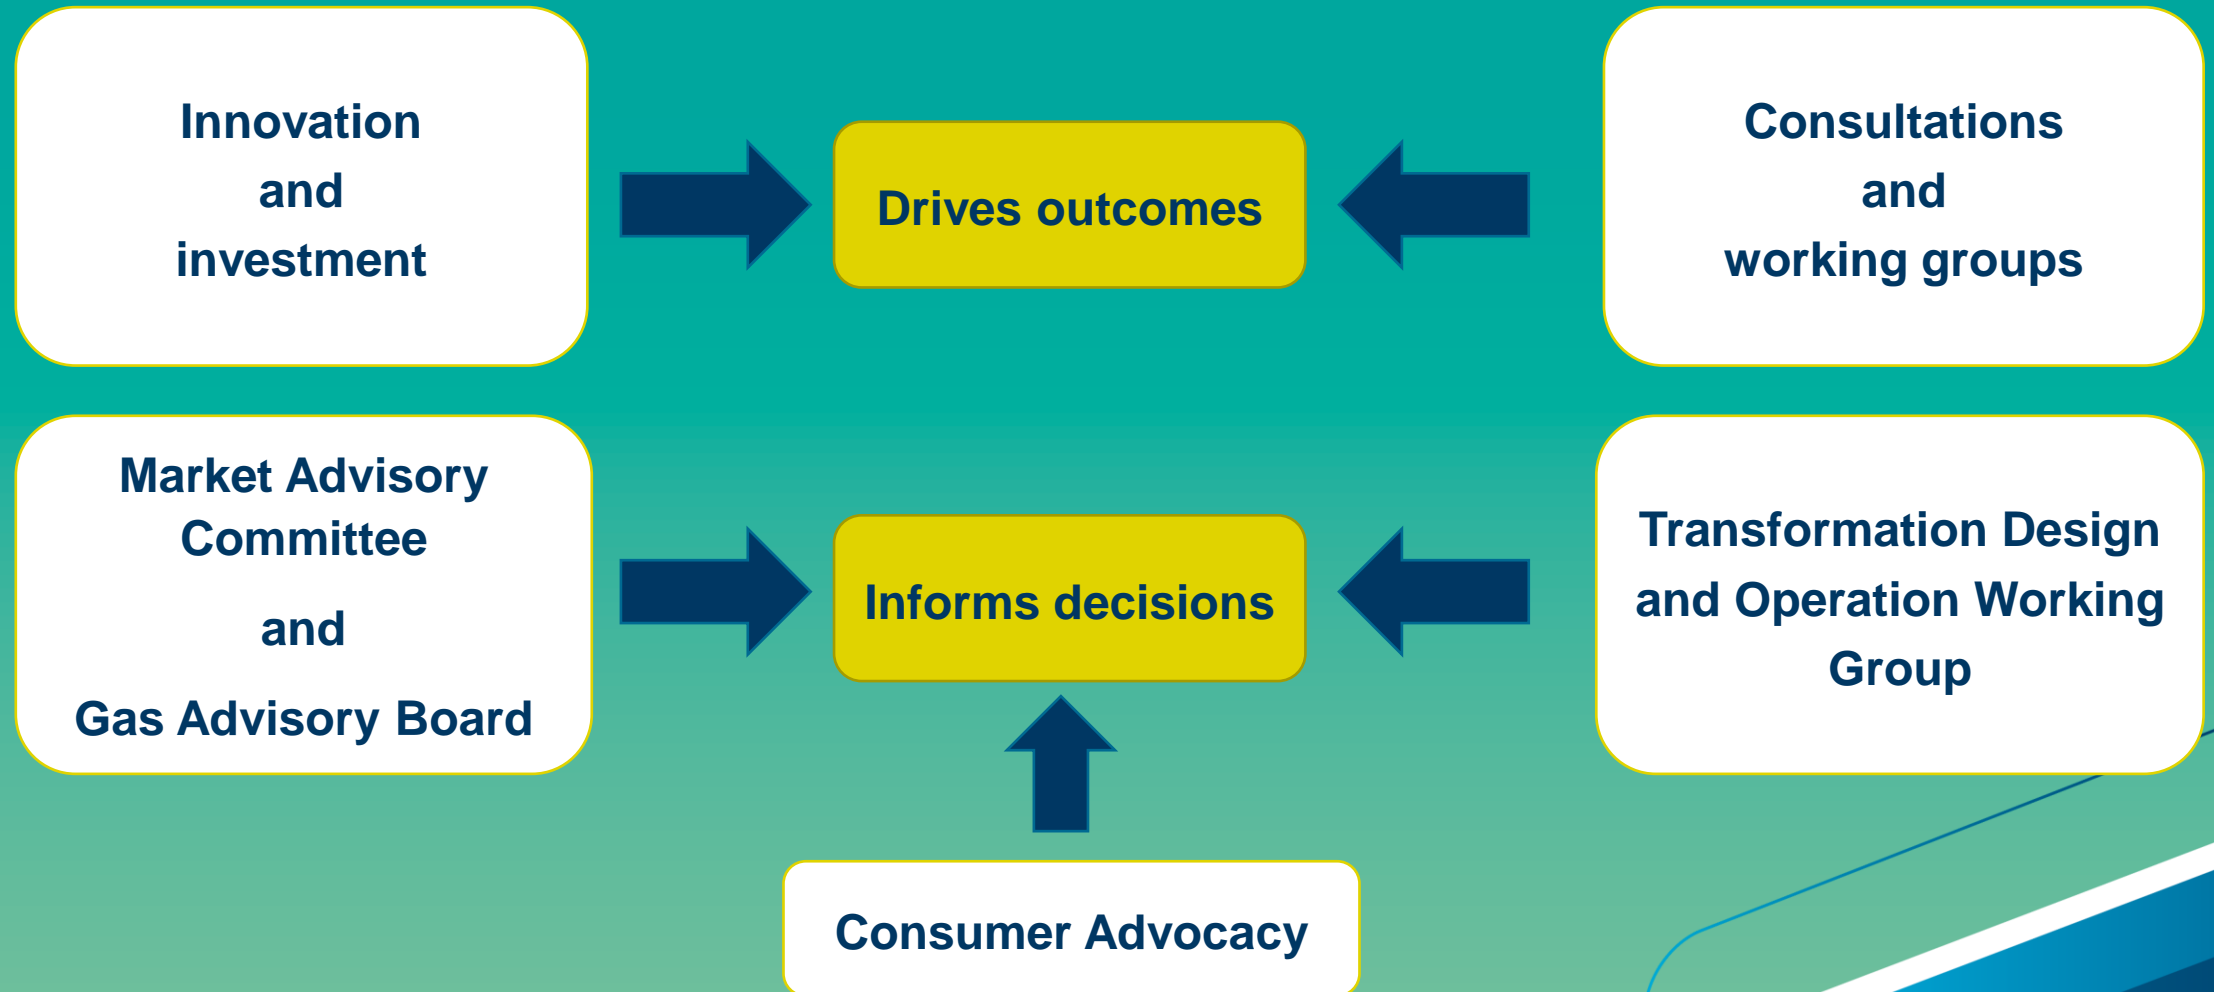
Innovation and investment

Drives outcomes

Consultations and working groups

Market Advisory Committee

and

Gas Advisory Board

Informs decisions

Transformation Design and Operation Working Group

Consumer Advocacy